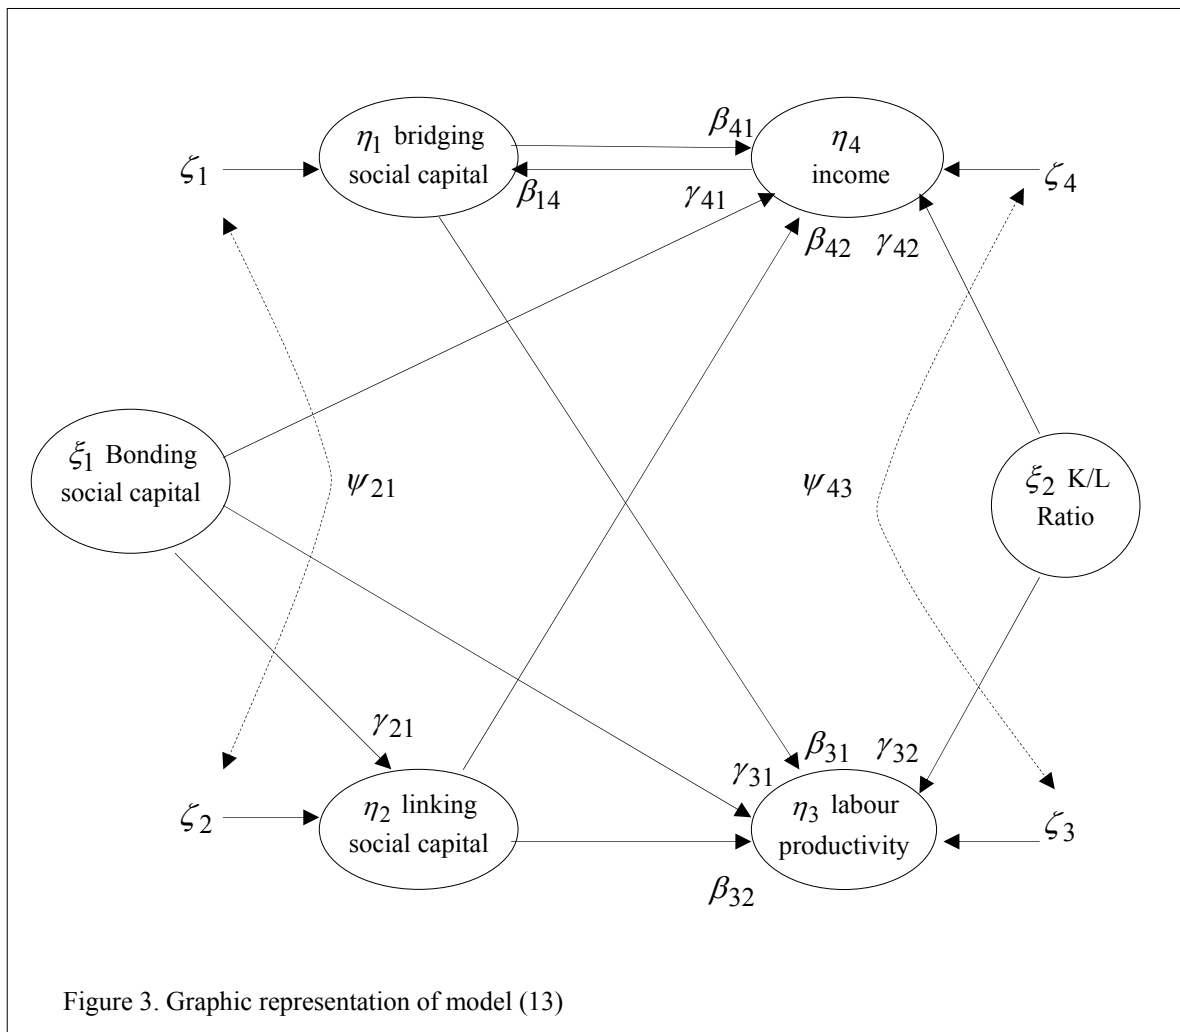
$\zeta_1$

$\eta_1$ bridging social capital

$\beta_{41}$

$\eta_4$ income

$\zeta_4$

$\beta_{14}$

$\gamma_{41}$

$\beta_{42}$ $\gamma_{42}$

$\xi_1$ Bonding social capital

$\psi_{21}$

$\psi_{43}$

$\xi_2$ K/L Ratio

$\gamma_{21}$

$\beta_{31}$ $\gamma_{32}$

$\gamma_{31}$

$\zeta_2$

$\eta_2$ linking social capital

$\eta_3$ labour productivity

$\zeta_3$

$\beta_{32}$

Figure 3. Graphic representation of model (13)